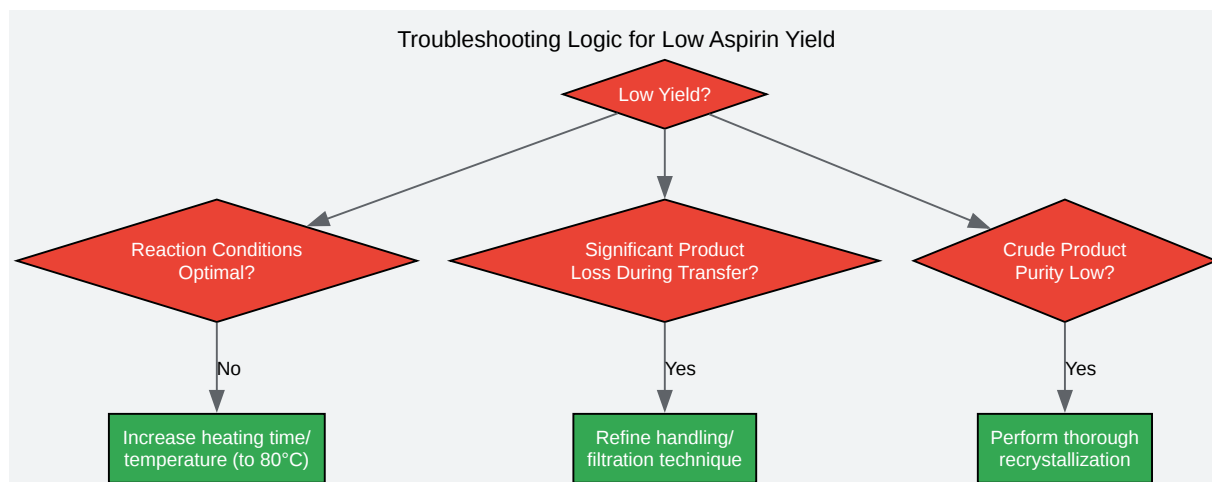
Troubleshooting Logic for Low Aspirin Yield

Low Yield?

Reaction Conditions Optimal?

Significant Product Loss During Transfer?

Crude Product Purity Low?

No

Yes

Yes

Increase heating time/ temperature (to 80°C)

Refine handling/ filtration technique

Perform thorough recrystallization